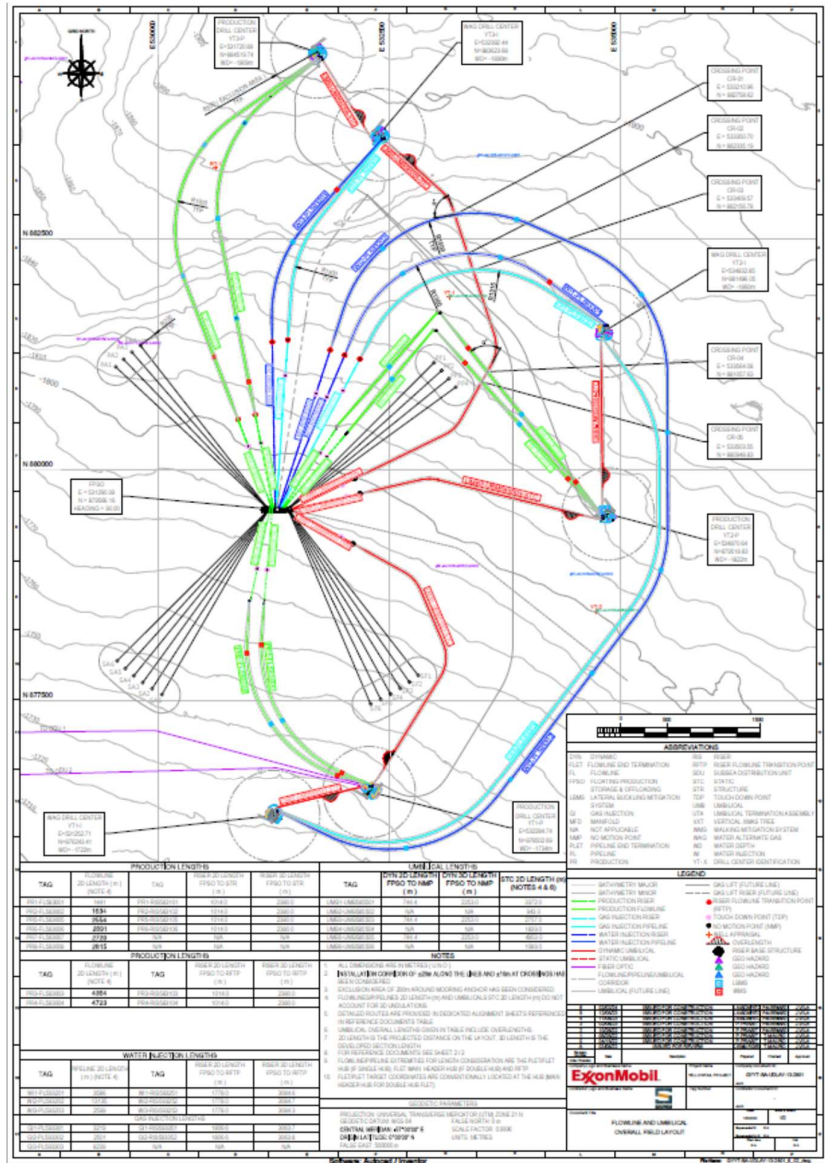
GRID NORTH

E 530000

E 532500

E 535000

PRODUCTION DRILL CENTER
YT2-P
E=531720.69
N=884815.74
WD=-1669m

WAG DRILL CENTER
YT2-I
E=532592.44
N=883623.66
WD=-1690m

CROSSING POINT
CR-01
E=533210.96
N=882758.62

CROSSING POINT
CR-02
E=533493.70
N=882305.15

CROSSING POINT
CR-03
E=533459.57
N=882129.79

WAG DRILL CENTER
YT2-I
E=534632.65
N=881596.05
WD=-1660m

CROSSING POINT
CR-04
E=533994.09
N=881157.03

CROSSING POINT
CR-05
E=533909.55
N=880949.83

PRODUCTION DRILL CENTER
YT2-P
E=534875.64
N=879519.83
WD=-1622m

N 882500

N 880000

N 877500

FPSO
E=531286.38
N=879596.15
HEADING = 90.00

WAG DRILL CENTER
YT1-I
E=531202.71
N=876240.41
WD=-1720m

PRODUCTION DRILL CENTER
YT1-P
E=532264.74
N=876033.63
WD=-1734m

0 500 1500

ABBREVIATIONS

| | | | |
|---|---|---|---|
| DYN | DYNAMIC | RIS | RISER |
| FLET | FLOWLINE END TERMINATION | RFTP | RISER FLOWLINE TRANSITION POINT |
| FL | FLOWLINE | SDU | SUBSEA DISTRIBUTION UNIT |
| FPSO | FLOATING PRODUCTION STORAGE & OFFLOADING | STC | STATIC |
| LBMS | LATERAL BUCKLING MITIGATION SYSTEM | STR | STRUCTURE |
| GI | GAS INJECTION | TDP | TOUCH DOWN POINT |
| MFD | MANIFOLD | UMB | UMBILICAL |
| NA | NOT APPLICABLE | UTA | UMBILICAL TERMINATION ASSEMBLY |
| NMP | NO MOTION POINT | VXT | VERTICAL XMAS TREE |
| PLET | PIPELINE END TERMINATION | WMS | WALKING MITIGATION SYSTEM |
| PL | PIPELINE | WAG | WATER ALTERNATE GAS |
| PR | PRODUCTION | WD | WATER DEPTH |
| | | WI | WATER INJECTION |
| | | YT-X | DRILL CENTER IDENTIFICATION |

LEGEND

BATHYMETRY MAJOR
BATHYMETRY MINOR
PRODUCTION RISER
PRODUCTION FLOWLINE
GAS INJECTION RISER
GAS INJECTION PIPELINE
WATER INJECTION RISER
WATER INJECTION PIPELINE
DYNAMIC UMBILICAL
STATIC UMBILICAL
FIBER OPTIC
FLOWLINE/PIPELINE/UMBILICAL CORRIDOR
UMBILICAL (FUTURE LINE)
GAS LIFT (FUTURE LINE)
GAS LIFT RISER (FUTURE LINE)
RISER FLOWLINE TRANSITION POINT (RFTP)
TOUCH DOWN POINT (TDP)
NO MOTION POINT (NMP)
WELL APPRAISAL
OVERLENGTH
RISER BASE STRUCTURE
GEO HAZARD
GEO HAZARD
GEO HAZARD
LBMS
WMS

PRODUCTION LENGTHS

| TAG | FLOWLINE 2D LENGTH (m) (NOTE 4) | TAG | RISER 2D LENGTH FPSO TO STR (m) | RISER 3D LENGTH FPSO TO STR (m) |
|---|---|---|---|---|
| PR1-FLS0001 | 1441 | PR1-RIS0001 | 1014.0 | 2380.0 |
| PR2-FLS0002 | 1534 | PR2-RIS0002 | 1014.0 | 2380.0 |
| PR3-FLS0003 | 2564 | PR3-RIS0003 | 1014.0 | 2380.0 |
| PR4-FLS0004 | 2591 | PR4-RIS0004 | 1014.0 | 2380.0 |
| PR5-FLS0005 | 2720 | N/A | N/A | N/A |
| PR6-FLS0006 | 2815 | N/A | N/A | N/A |

PRODUCTION LENGTHS

| TAG | FLOWLINE 2D LENGTH (m) (NOTE 4) | TAG | RISER 2D LENGTH FPSO TO RFTP (m) | RISER 3D LENGTH FPSO TO RFTP (m) |
|---|---|---|---|---|
| PR1-FLS0003 | 4864 | PR3-RIS0103 | 1014.0 | 2380.0 |
| PR4-FLS0004 | 4723 | PR4-RIS0104 | 1014.0 | 2380.0 |

WATER INJECTION LENGTHS

| TAG | PIPELINE 2D LENGTH (m) (NOTE 4) | TAG | RISER 2D LENGTH FPSO TO RFTP (m) | RISER 3D LENGTH FPSO TO RFTP (m) |
|---|---|---|---|---|
| WI1-PLS0001 | 2066 | WI1-RIS0001 | 1779.0 | 3064.0 |
| WI2-PLS0002 | 2745 | WI2-RIS0002 | 1779.0 | 3064.0 |
| WI3-PLS0003 | 2396 | WI3-RIS0003 | 1779.0 | 3064.0 |

GAS INJECTION LENGTHS

| | | | | |
|---|---|---|---|---|
| GI1-PLS0001 | 3219 | GI1-RIS0001 | 1600.0 | 3060.0 |
| GI2-PLS0002 | 2521 | GI2-RIS0002 | 1600.0 | 3060.0 |
| GI3-PLS0003 | 3230 | N/A | N/A | N/A |

UMBILICAL LENGTHS

| TAG | DYN 2D LENGTH FPSO TO NMP (m) | DYN 3D LENGTH FPSO TO NMP (m) | STC 2D LENGTH (m) (NOTES 4 & 5) |
|---|---|---|---|
| UMB1-UMS0001 | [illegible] | 2253.0 | 3373.0 |
| UMB2-UMS0002 | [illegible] | N/A | 343.0 |
| UMB3-UMS0003 | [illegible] | 2253.0 | 3727.0 |
| UMB4-UMS0004 | N/A | N/A | 1603.0 |
| UMB5-UMS0005 | N/A | N/A | 650.0 |
| UMB6-UMS0006 | N/A | N/A | 1069.0 |

NOTES

1. ALL DIMENSIONS ARE IN METERS UNLESS OTHERWISE NOTED.
2. INSTALLATION CORRIDOR OF ±20m ALONG THE LINES AND ±10m AT CROSSINGS HAS BEEN CONSIDERED.
3. EXCLUSION AREA OF 200m AROUND MOORING ANCHOR HAS BEEN CONSIDERED.
4. FLOWLINES/PIPELINES 2D LENGTH (m) AND UMBILICALS STC 2D LENGTH (m) DO NOT ACCOUNT FOR 3D UNDULATIONS.
5. DETAILED ROUTES ARE PROVIDED IN DEDICATED ALIGNMENT SHEETS REFERENCED IN REFERENCE DOCUMENTS TABLE.
6. UMBILICAL OVERALL LENGTHS GIVEN IN TABLE INCLUDE OVERLENGTHS.
7. 2D LENGTH IS THE PROJECTED DISTANCE ON THE LAYOUT. 3D LENGTH IS THE DEVELOPED SECTION LENGTH.
8. FOR REFERENCE DOCUMENTS SEE SHEET 2/2.
9. FLOWLINE/PIPELINE EXTREMITIES FOR LENGTH CONSIDERATION ARE THE FLET/PLET HUB (IF SINGLE HUB), FLET MAIN HEADER HUB (IF DOUBLE HUB) AND RFTP.
10. FLET/PLET TARGET COORDINATES ARE CONVENTIONALLY LOCATED AT THE HUB (MAIN HEADER HUB FOR DOUBLE HUB FLET).

GEODETIC PARAMETERS
PROJECTION: UNIVERSAL TRANSVERSE MERCATOR (UTM) ZONE 21N
GEODETIC DATUM: WGS-84
CENTRAL MERIDIAN: 57°0'0.0" W
ORIGIN LATITUDE: 0°0'0.0" N
FALSE EAST: 500000 m
FALSE NORTH: 0 m
SCALE FACTOR: 0.9996
UNITS: METRES

ExxonMobil

FLOWLINE AND UMBILICAL OVERALL FIELD LAYOUT

Software: Autocad / Inventor